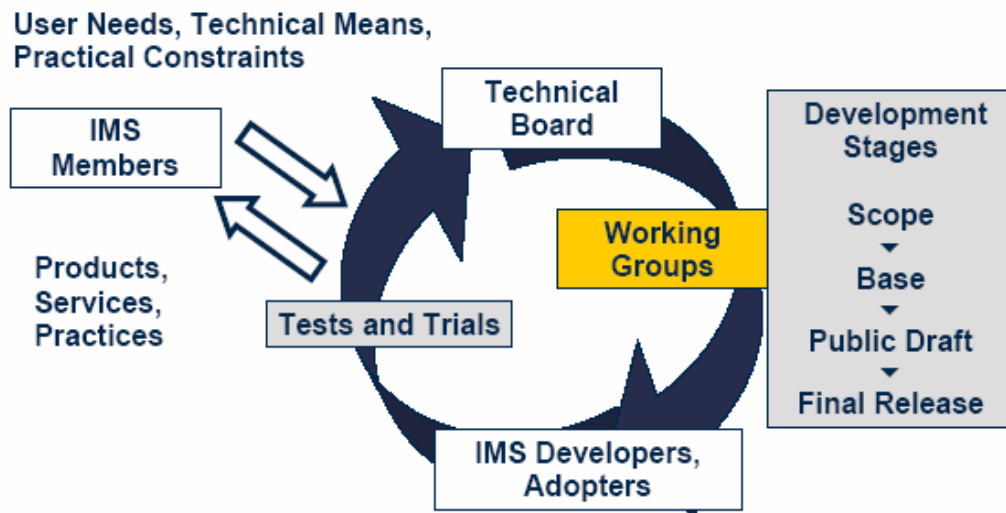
User Needs, Technical Means, Practical Constraints

IMS Members

Products, Services, Practices

Technical Board

Working Groups

Tests and Trials

IMS Developers, Adopters

Development Stages

Scope

Base

Public Draft

Final Release